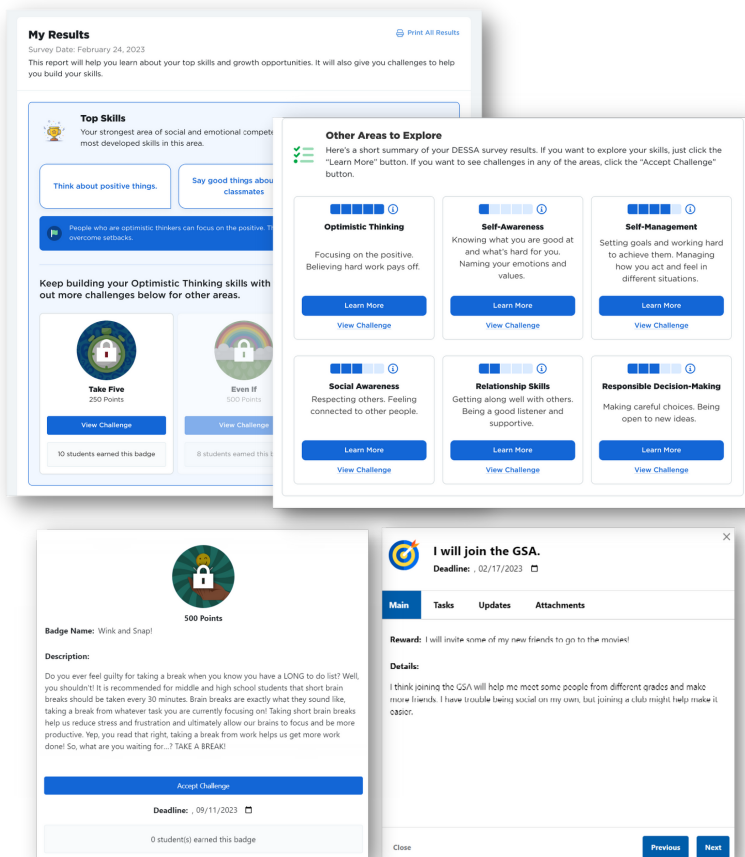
My Results

Print All Results

Survey Date: February 24, 2023

This report will help you learn about your top skills and growth opportunities. It will also give you challenges to help you build your skills.

Top Skills

Your strongest area of social and emotional compete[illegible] most developed skills in this area.

Think about positive things.

Say good things abou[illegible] classmates

People who are optimistic thinkers can focus on the positive. Th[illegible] overcome setbacks.

Keep building your Optimistic Thinking skills with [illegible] out more challenges below for other areas.

Take Five
250 Points
View Challenge
10 students earned this badge

Even If
500 Points
View Challenge
8 students earned this b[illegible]

Other Areas to Explore

Here's a short summary of your DESSA survey results. If you want to explore your skills, just click the "Learn More" button. If you want to see challenges in any of the areas, click the "Accept Challenge" button.

Optimistic Thinking
Focusing on the positive. Believing hard work pays off.
Learn More
View Challenge

Self-Awareness
Knowing what you are good at and what's hard for you. Naming your emotions and values.
Learn More
View Challenge

Self-Management
Setting goals and working hard to achieve them. Managing how you act and feel in different situations.
Learn More
View Challenge

Social Awareness
Respecting others. Feeling connected to other people.
Learn More
View Challenge

Relationship Skills
Getting along well with others. Being a good listener and supportive.
Learn More
View Challenge

Responsible Decision-Making
Making careful choices. Being open to new ideas.
Learn More
View Challenge

500 Points

Badge Name: Wink and Snap!

Description:

Do you ever feel guilty for taking a break when you know you have a LONG to do list? Well, you shouldn't! It is recommended for middle and high school students that short brain breaks should be taken every 30 minutes. Brain breaks are exactly what they sound like, taking a break from whatever task you are currently focusing on! Taking short brain breaks help us reduce stress and frustration and ultimately allow our brains to focus and be more productive. Yep, you read that right, taking a break from work helps us get more work done! So, what are you waiting for...? TAKE A BREAK!

Accept Challenge

Deadline: , 09/11/2023

0 student(s) earned this badge

I will join the GSA.

Deadline: , 02/17/2023

Main Tasks Updates Attachments

Reward: I will invite some of my new friends to go to the movies!

Details:

I think joining the GSA will help me meet some people from different grades and make more friends. I have trouble being social on my own, but joining a club might help make it easier.

Close

Previous Next